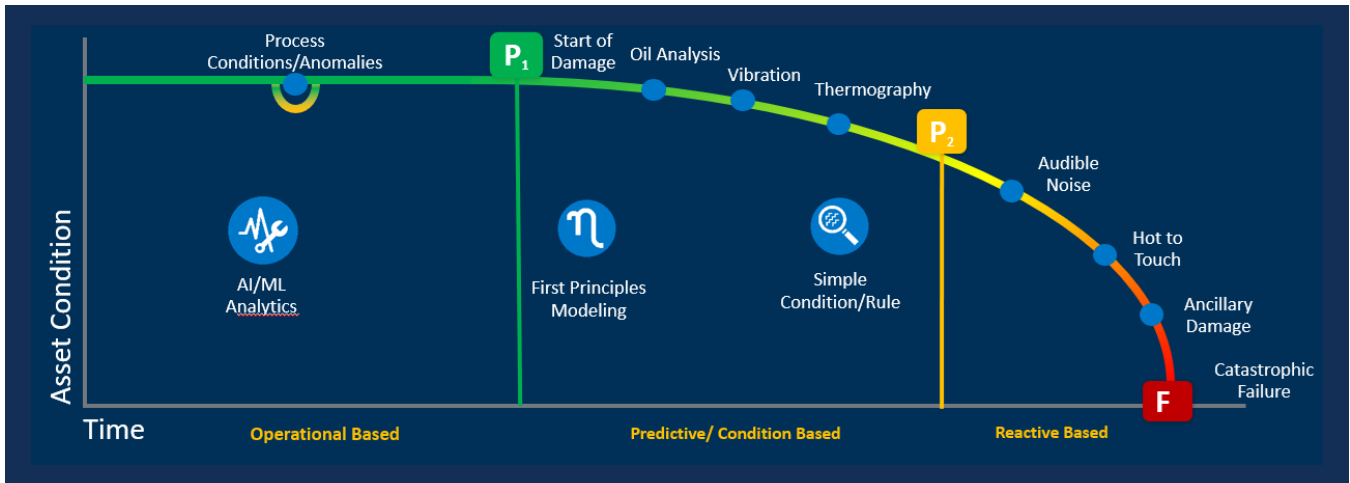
Process Conditions/Anomalies

P₁ Start of Damage

Oil Analysis

Vibration

Thermography

P₂

Audible Noise

Hot to Touch

Ancillary Damage

Catastrophic Failure

F

Asset Condition

AI/ML Analytics

First Principles Modeling

Simple Condition/Rule

Time

Operational Based

Predictive/ Condition Based

Reactive Based